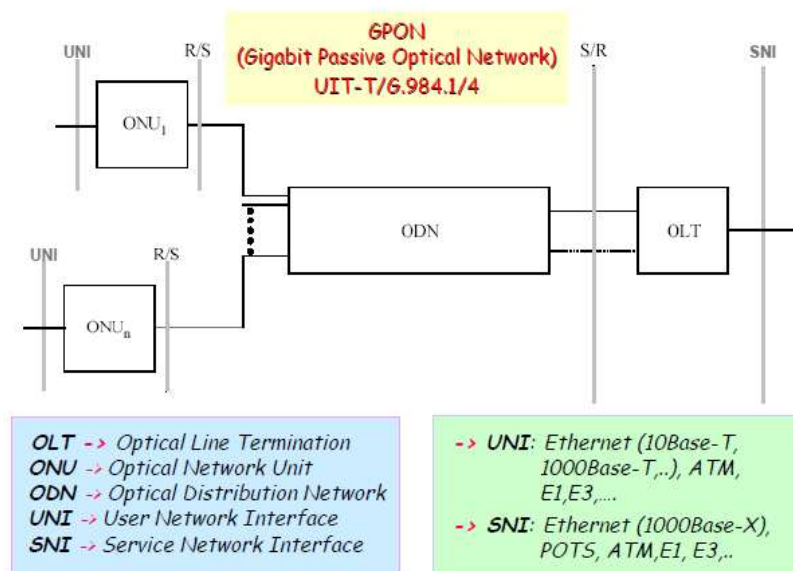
GPON
(Gigabit Passive Optical Network)
UIT-T/G.984.1/4

UNI

R/S

$ONU_1$

S/R

SNI

ODN

OLT

UNI

R/S

$ONU_n$

OLT -> Optical Line Termination
ONU -> Optical Network Unit
ODN -> Optical Distribution Network
UNI -> User Network Interface
SNI -> Service Network Interface

-> UNI: Ethernet (10Base-T, 1000Base-T,..), ATM, E1,E3,....
-> SNI: Ethernet (1000Base-X), POTS, ATM,E1, E3,..